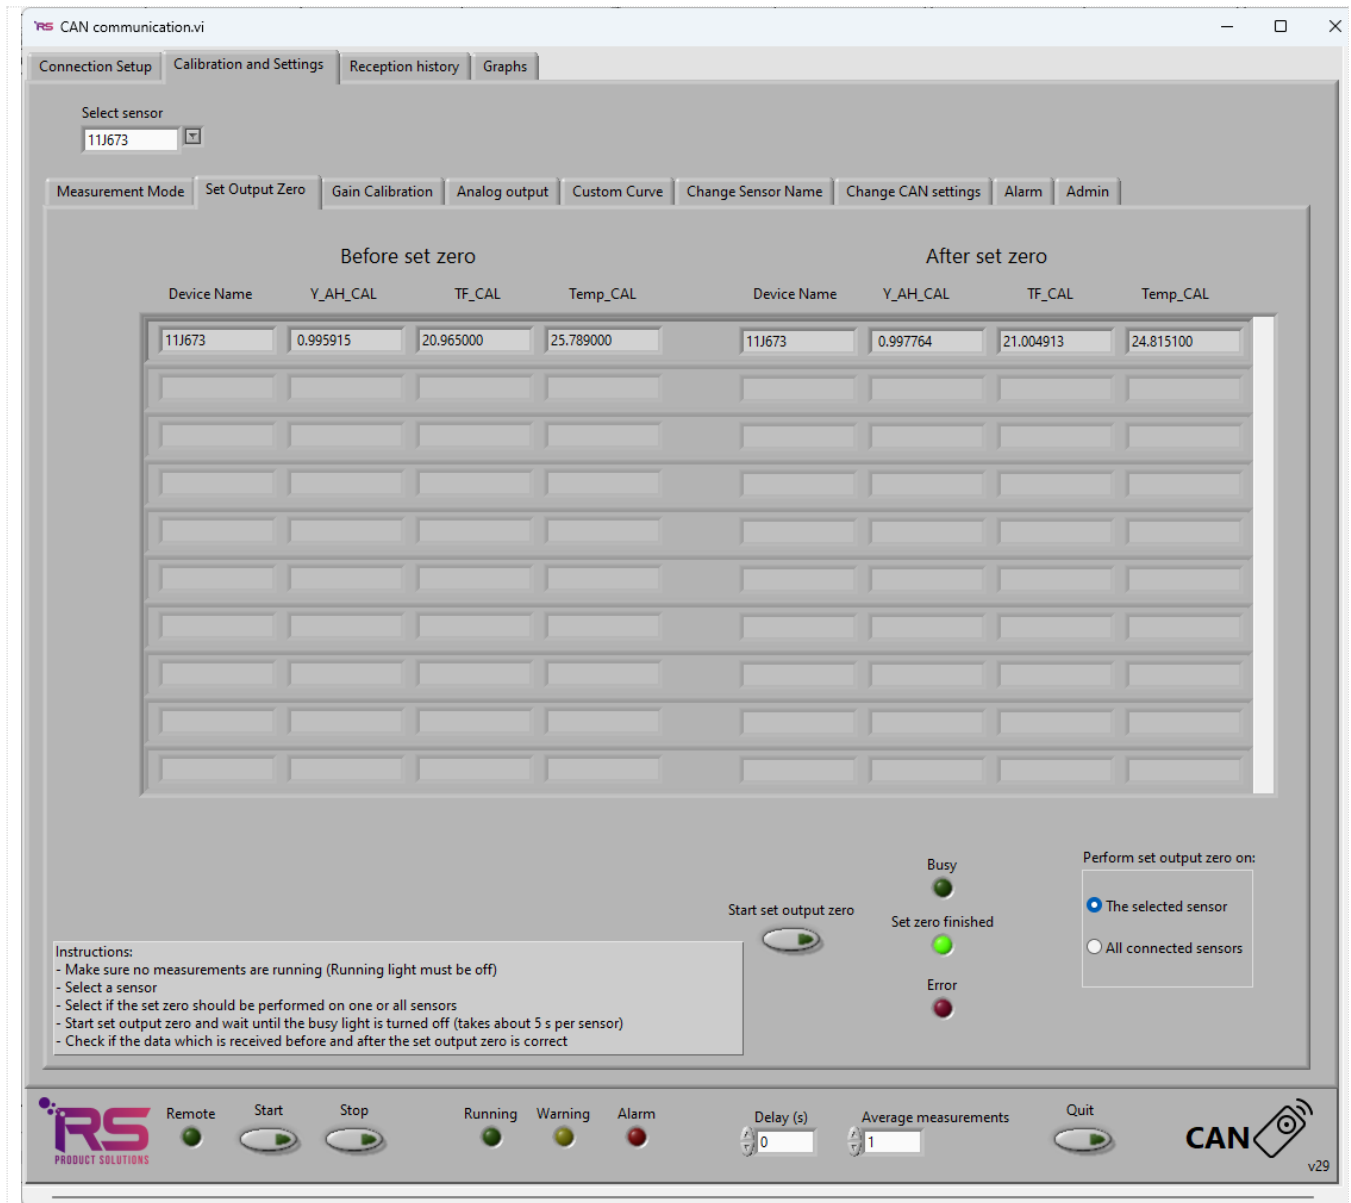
RS CAN communication.vi

Connection Setup | Calibration and Settings | Reception history | Graphs

Select sensor
11J673

Measurement Mode | Set Output Zero | Gain Calibration | Analog output | Custom Curve | Change Sensor Name | Change CAN settings | Alarm | Admin

Before set zero

After set zero

| Device Name | Y_AH_CAL | TF_CAL | Temp_CAL | Device Name | Y_AH_CAL | TF_CAL | Temp_CAL |
|---|---|---|---|---|---|---|---|
| 11J673 | 0.995915 | 20.965000 | 25.789000 | 11J673 | 0.997764 | 21.004913 | 24.815100 |

Busy

Start set output zero

Set zero finished

Error

Perform set output zero on:
The selected sensor
All connected sensors

Instructions:
- Make sure no measurements are running (Running light must be off)
- Select a sensor
- Select if the set zero should be performed on one or all sensors
- Start set output zero and wait until the busy light is turned off (takes about 5 s per sensor)
- Check if the data which is received before and after the set output zero is correct

RS PRODUCT SOLUTIONS
Remote
Start
Stop
Running
Warning
Alarm
Delay (s)
0
Average measurements
1
Quit
CAN
v29